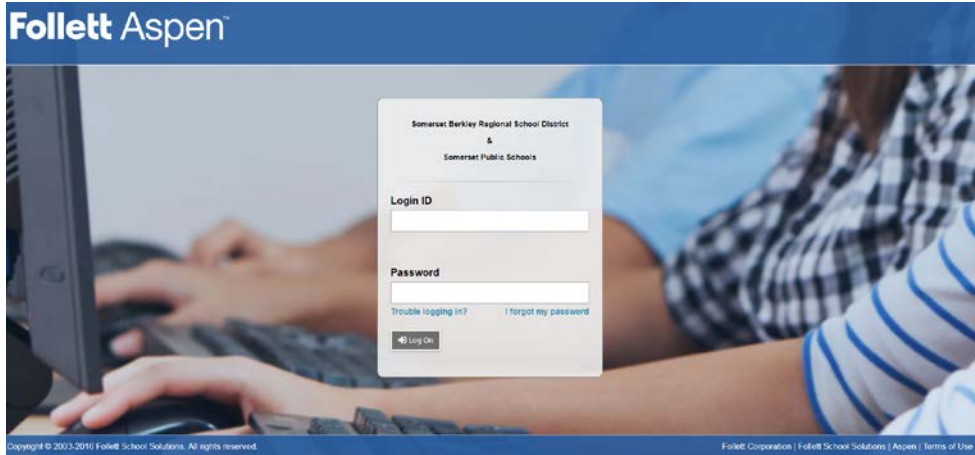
Follett Aspen™

Somerset Berkley Regional School District
&
Somerset Public Schools

Login ID

Password

Trouble logging in?
I forgot my password

Log On

Copyright © 2003-2016 Follett School Solutions. All rights reserved.

Follett Corporation | Follett School Solutions | Aspen | Terms of Use